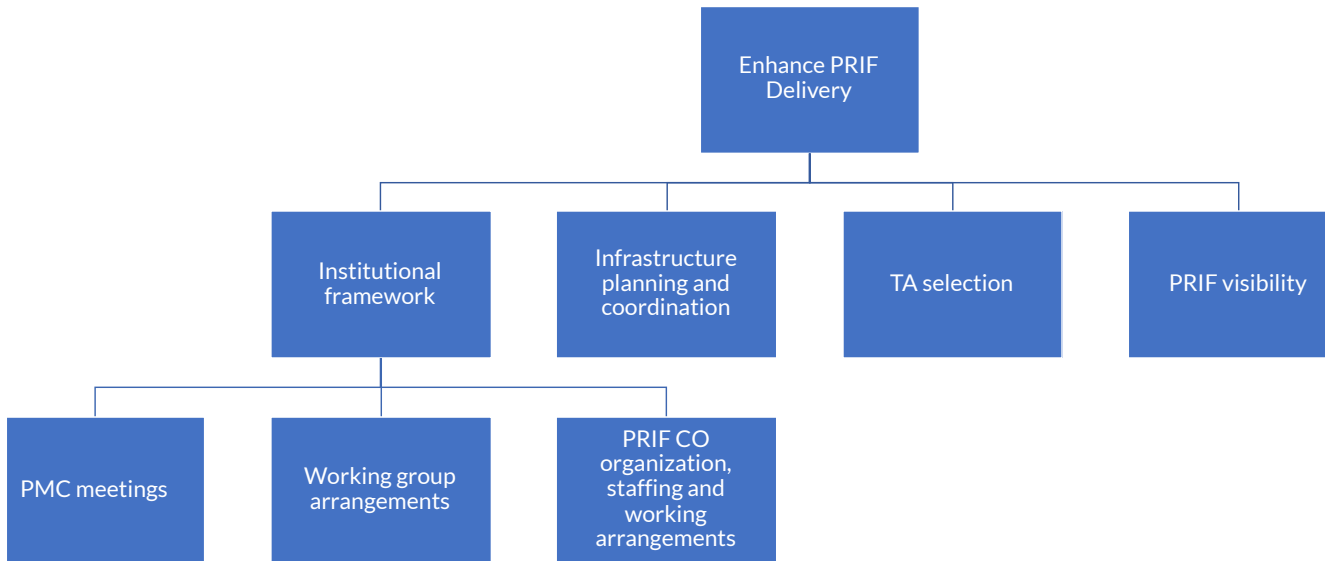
Enhance PRIF Delivery

Institutional framework

Infrastructure planning and coordination

TA selection

PRIF visibility

PMC meetings

Working group arrangements

PRIF CO organization, staffing and working arrangements